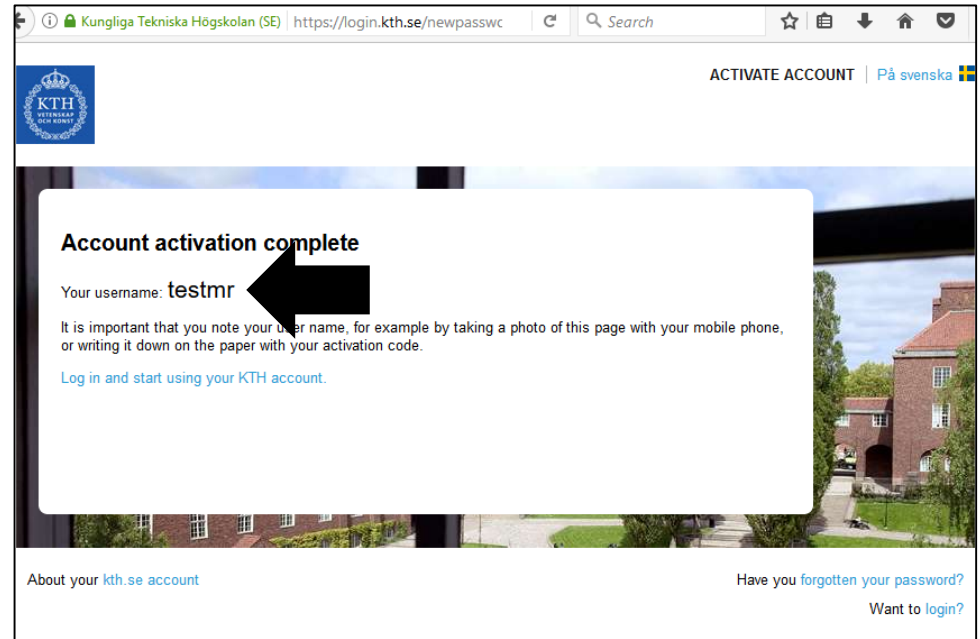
Kungliga Tekniska Högskolan (SE) https://login.kth.se/newpasswc

Search

KTH VETENSKAP OCH KONST

ACTIVATE ACCOUNT | På svenska

Account activation complete

Your username: testmr

It is important that you note your user name, for example by taking a photo of this page with your mobile phone, or writing it down on the paper with your activation code.

Log in and start using your KTH account.

About your kth.se account

Have you forgotten your password?

Want to login?